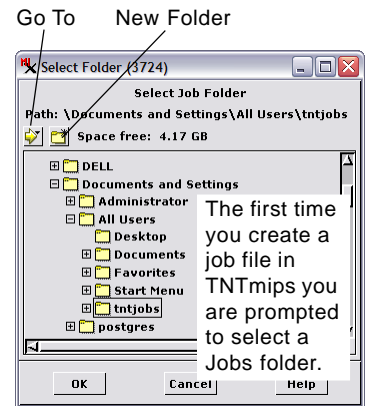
Go To
New Folder

Select Folder (3724)

Select Job Folder

Path: \Documents and Settings\All Users\tntjobs

Space free: 4.17 GB

DELL
Documents and Settings
Administrator
All Users
Desktop
Documents
Favorites
Start Menu
tntjobs
postgres

The first time you create a job file in TNTmips you are prompted to select a Jobs folder.

OK
Cancel
Help